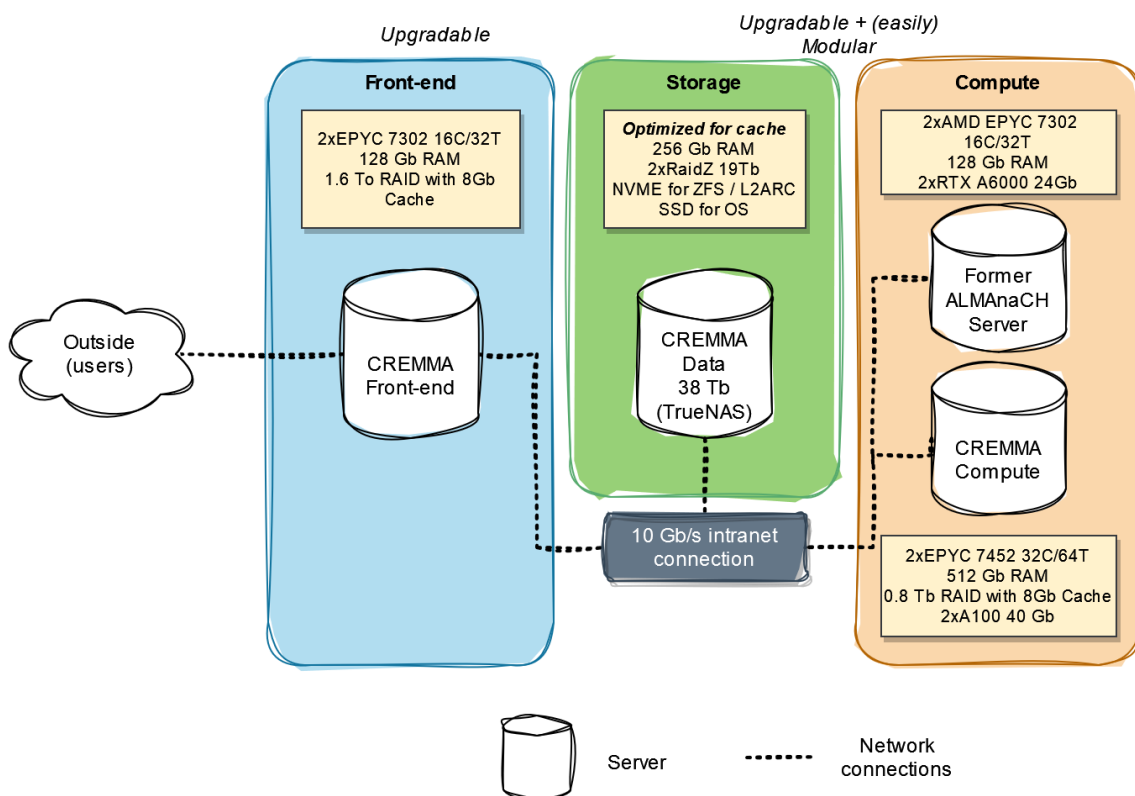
Upgradable

Upgradable + (easily) Modular

Front-end

2xEPYC 7302 16C/32T
128 Gb RAM
1.6 To RAID with 8Gb Cache

Storage

*Optimized for cache*
256 Gb RAM
2xRaidZ 19Tb
NVME for ZFS / L2ARC
SSD for OS

Compute

2xAMD EPYC 7302
16C/32T
128 Gb RAM
2xRTX A6000 24Gb

Outside (users)

CREMMA Front-end

CREMMA Data 38 Tb (TrueNAS)

Former ALMAnaCH Server

CREMMA Compute

10 Gb/s intranet connection

2xEPYC 7452 32C/64T
512 Gb RAM
0.8 Tb RAID with 8Gb Cache
2xA100 40 Gb

Server

Network connections